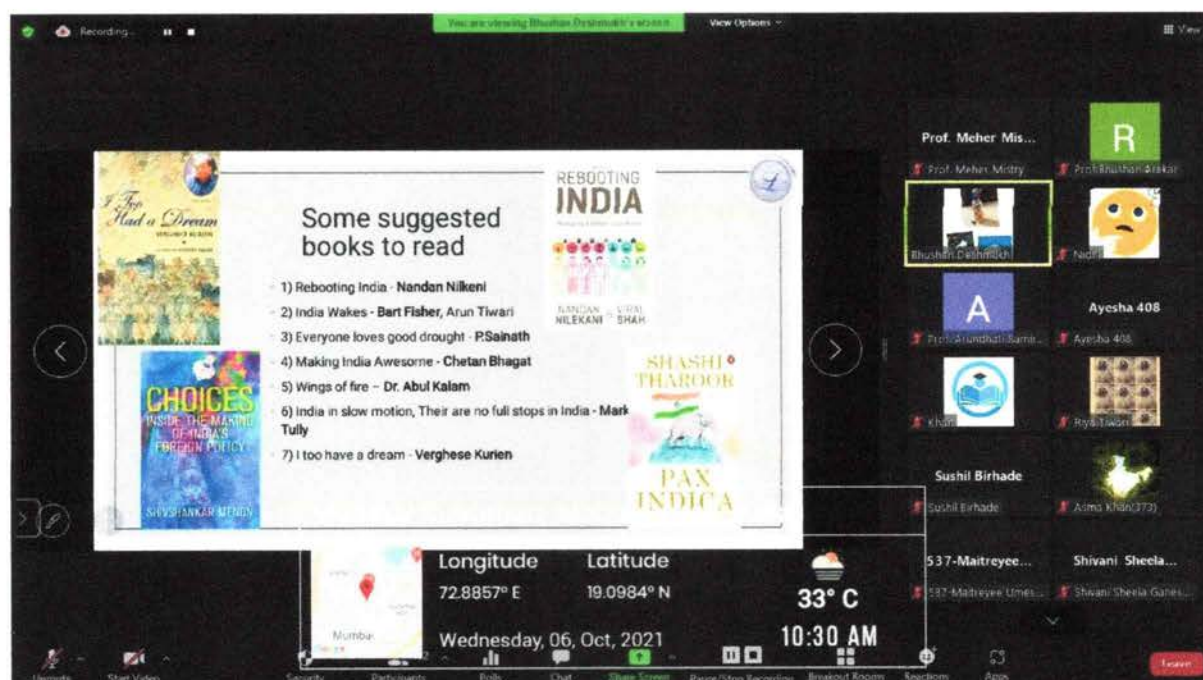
Recording...

You are viewing Bhushan Deshmukh's screen

View Options

View

I Too Had a Dream
VERGHESE KURIEN

Some suggested books to read

1) Rebooting India - Nandan Nilkeni
2) India Wakes - Bart Fisher, Arun Tiwari
3) Everyone loves good drought - P.Sainath
4) Making India Awesome - Chetan Bhagat
5) Wings of fire – Dr. Abul Kalam
6) India in slow motion, Their are no full stops in India - Mark Tully
7) I too have a dream - Verghese Kurien

REBOOTING INDIA
NANDAN NILEKANI VIRAL SHAH

CHOICES
INSIDE THE MAKING OF INDIA'S FOREIGN POLICY
SHIVSHANKAR MENON

SHASHI THAROOR
PAX INDICA

Prof. Meher Mis...
Prof. Meher Mistry
R
Prof. Bhushan Arekar
Bhushan Deshmukh
Nidhi
A
Prof. Arundhati Samr...
Ayesha 408
Ayesha 408
Khan
Riya Tiwari
Sushil Birhade
Sushil Birhade
Asma Khan(373)
537-Maitreyee...
537-Maitreyee Umes...
Shivani Sheela...
Shivani Sheela Ganes...

Mumbai
Longitude
72.8857° E
Latitude
19.0984° N
33° C
Wednesday, 06, Oct, 2021
10:30 AM

Unmute
Start Video
Security
Participants
Polls
Chat
Share Screen
Pause/Stop Recording
Breakout Rooms
Reactions
Apps
Leave